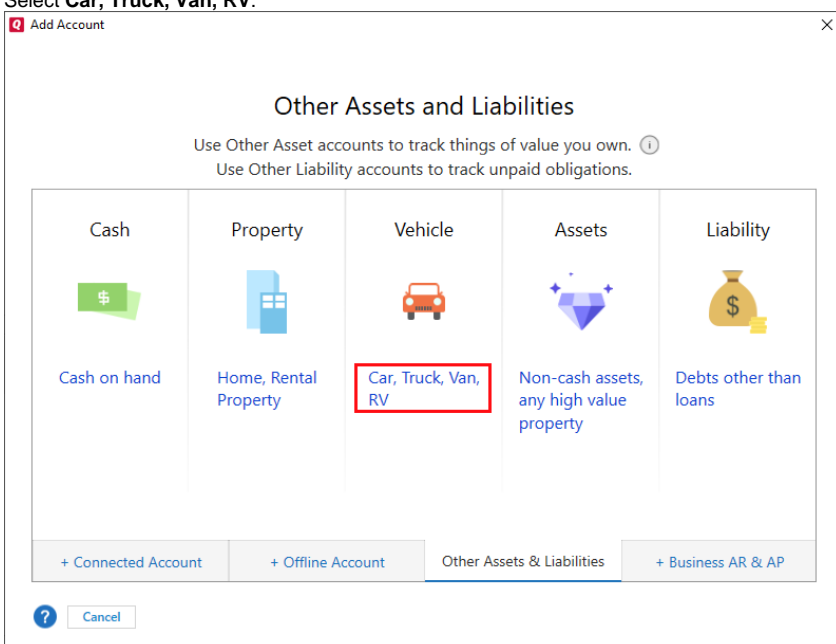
Select **Car, Truck, Van, RV**.

Add Account

Other Assets and Liabilities

Use Other Asset accounts to track things of value you own.
Use Other Liability accounts to track unpaid obligations.

| Cash | Property | Vehicle | Assets | Liability |
|---|---|---|---|---|
| Cash on hand | Home, Rental Property | Car, Truck, Van, RV | Non-cash assets, any high value property | Debts other than loans |

+ Connected Account | + Offline Account | Other Assets & Liabilities | + Business AR & AP

Cancel